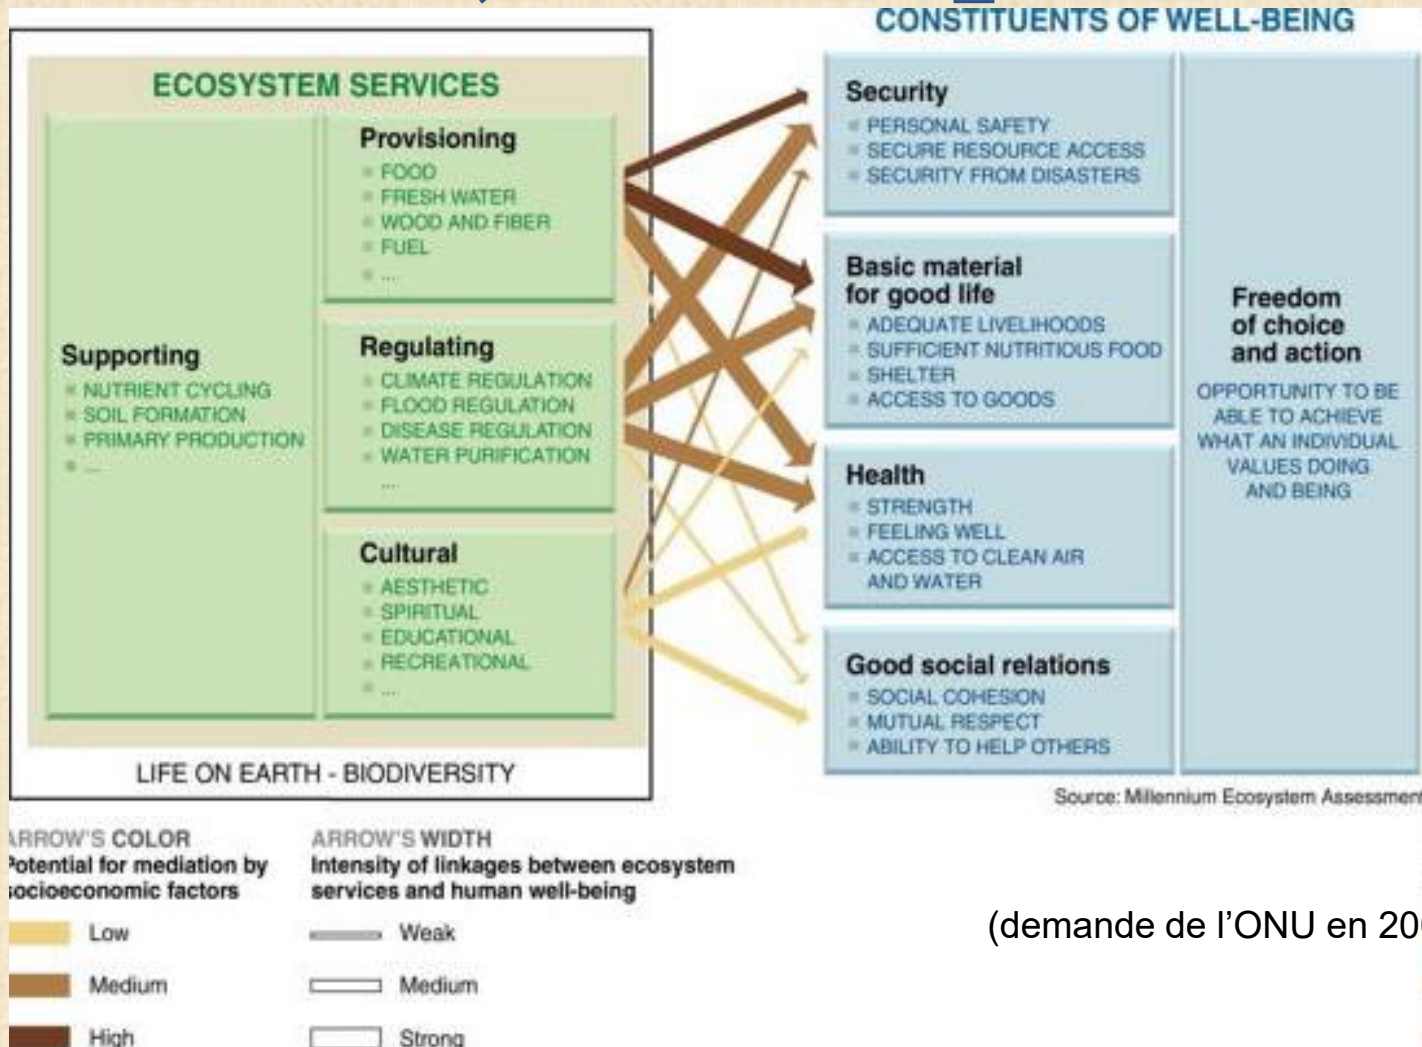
CONSTITUENTS OF WELL-BEING

ECOSYSTEM SERVICES

Provisioning
FOOD
FRESH WATER
WOOD AND FIBER
FUEL
...

Supporting
NUTRIENT CYCLING
SOIL FORMATION
PRIMARY PRODUCTION
...

Regulating
CLIMATE REGULATION
FLOOD REGULATION
DISEASE REGULATION
WATER PURIFICATION
...

Cultural
AESTHETIC
SPIRITUAL
EDUCATIONAL
RECREATIONAL
...

LIFE ON EARTH - BIODIVERSITY

Security
PERSONAL SAFETY
SECURE RESOURCE ACCESS
SECURITY FROM DISASTERS

Basic material for good life
ADEQUATE LIVELIHOODS
SUFFICIENT NUTRITIOUS FOOD
SHELTER
ACCESS TO GOODS

Health
STRENGTH
FEELING WELL
ACCESS TO CLEAN AIR AND WATER

Good social relations
SOCIAL COHESION
MUTUAL RESPECT
ABILITY TO HELP OTHERS

Freedom of choice and action
OPPORTUNITY TO BE ABLE TO ACHIEVE WHAT AN INDIVIDUAL VALUES DOING AND BEING

Source: Millennium Ecosystem Assessmen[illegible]

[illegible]RROW'S COLOR
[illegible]otential for mediation by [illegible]ocioeconomic factors
Low
Medium
High

ARROW'S WIDTH
Intensity of linkages between ecosystem services and human well-being
Weak
Medium
Strong

(demande de l'ONU en 20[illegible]